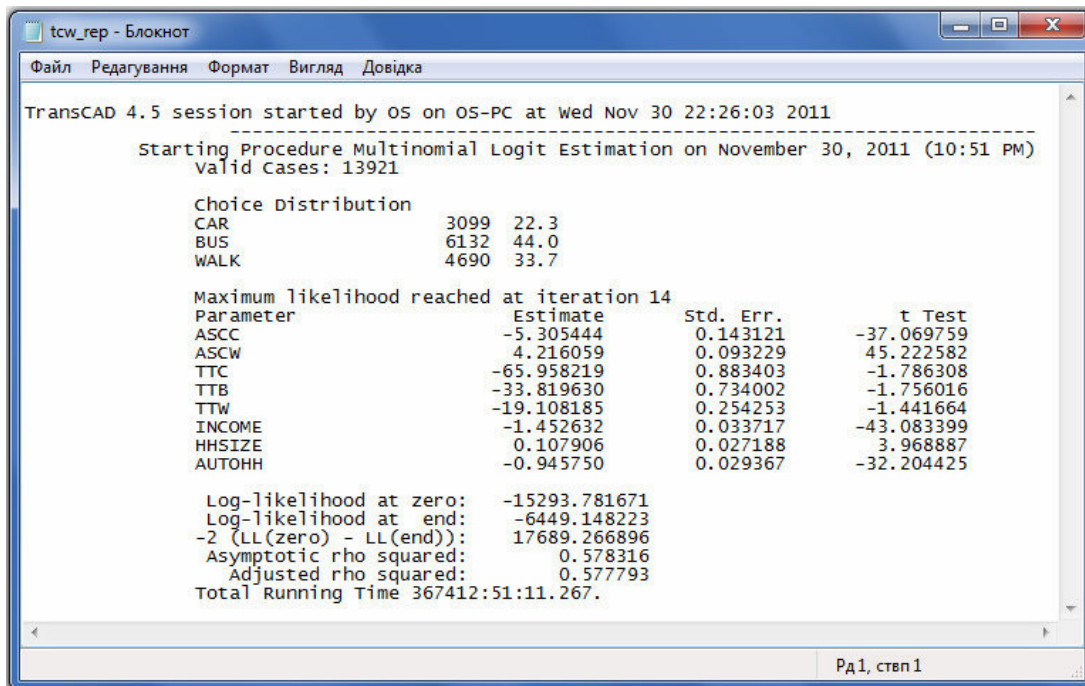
tcw_rep - Блокнот

Файл Редагування Формат Вигляд Довідка

TransCAD 4.5 session started by OS on OS-PC at Wed Nov 30 22:26:03 2011

Starting Procedure Multinomial Logit Estimation on November 30, 2011 (10:51 PM)
Valid Cases: 13921

Choice Distribution

| | | |
|---|---|---|
| CAR | 3099 | 22.3 |
| BUS | 6132 | 44.0 |
| WALK | 4690 | 33.7 |

Maximum likelihood reached at iteration 14

| Parameter | Estimate | Std. Err. | t Test |
|---|---|---|---|
| ASCC | -5.305444 | 0.143121 | -37.069759 |
| ASCW | 4.216059 | 0.093229 | 45.222582 |
| TTC | -65.958219 | 0.883403 | -1.786308 |
| TTB | -33.819630 | 0.734002 | -1.756016 |
| TTW | -19.108185 | 0.254253 | -1.441664 |
| INCOME | -1.452632 | 0.033717 | -43.083399 |
| HHSIZE | 0.107906 | 0.027188 | 3.968887 |
| AUTOHH | -0.945750 | 0.029367 | -32.204425 |

Log-likelihood at zero: -15293.781671
Log-likelihood at end: -6449.148223
-2 (LL(zero) - LL(end)): 17689.266896
Asymptotic rho squared: 0.578316
Adjusted rho squared: 0.577793
Total Running Time 367412:51:11.267.

Рд 1, ствп 1